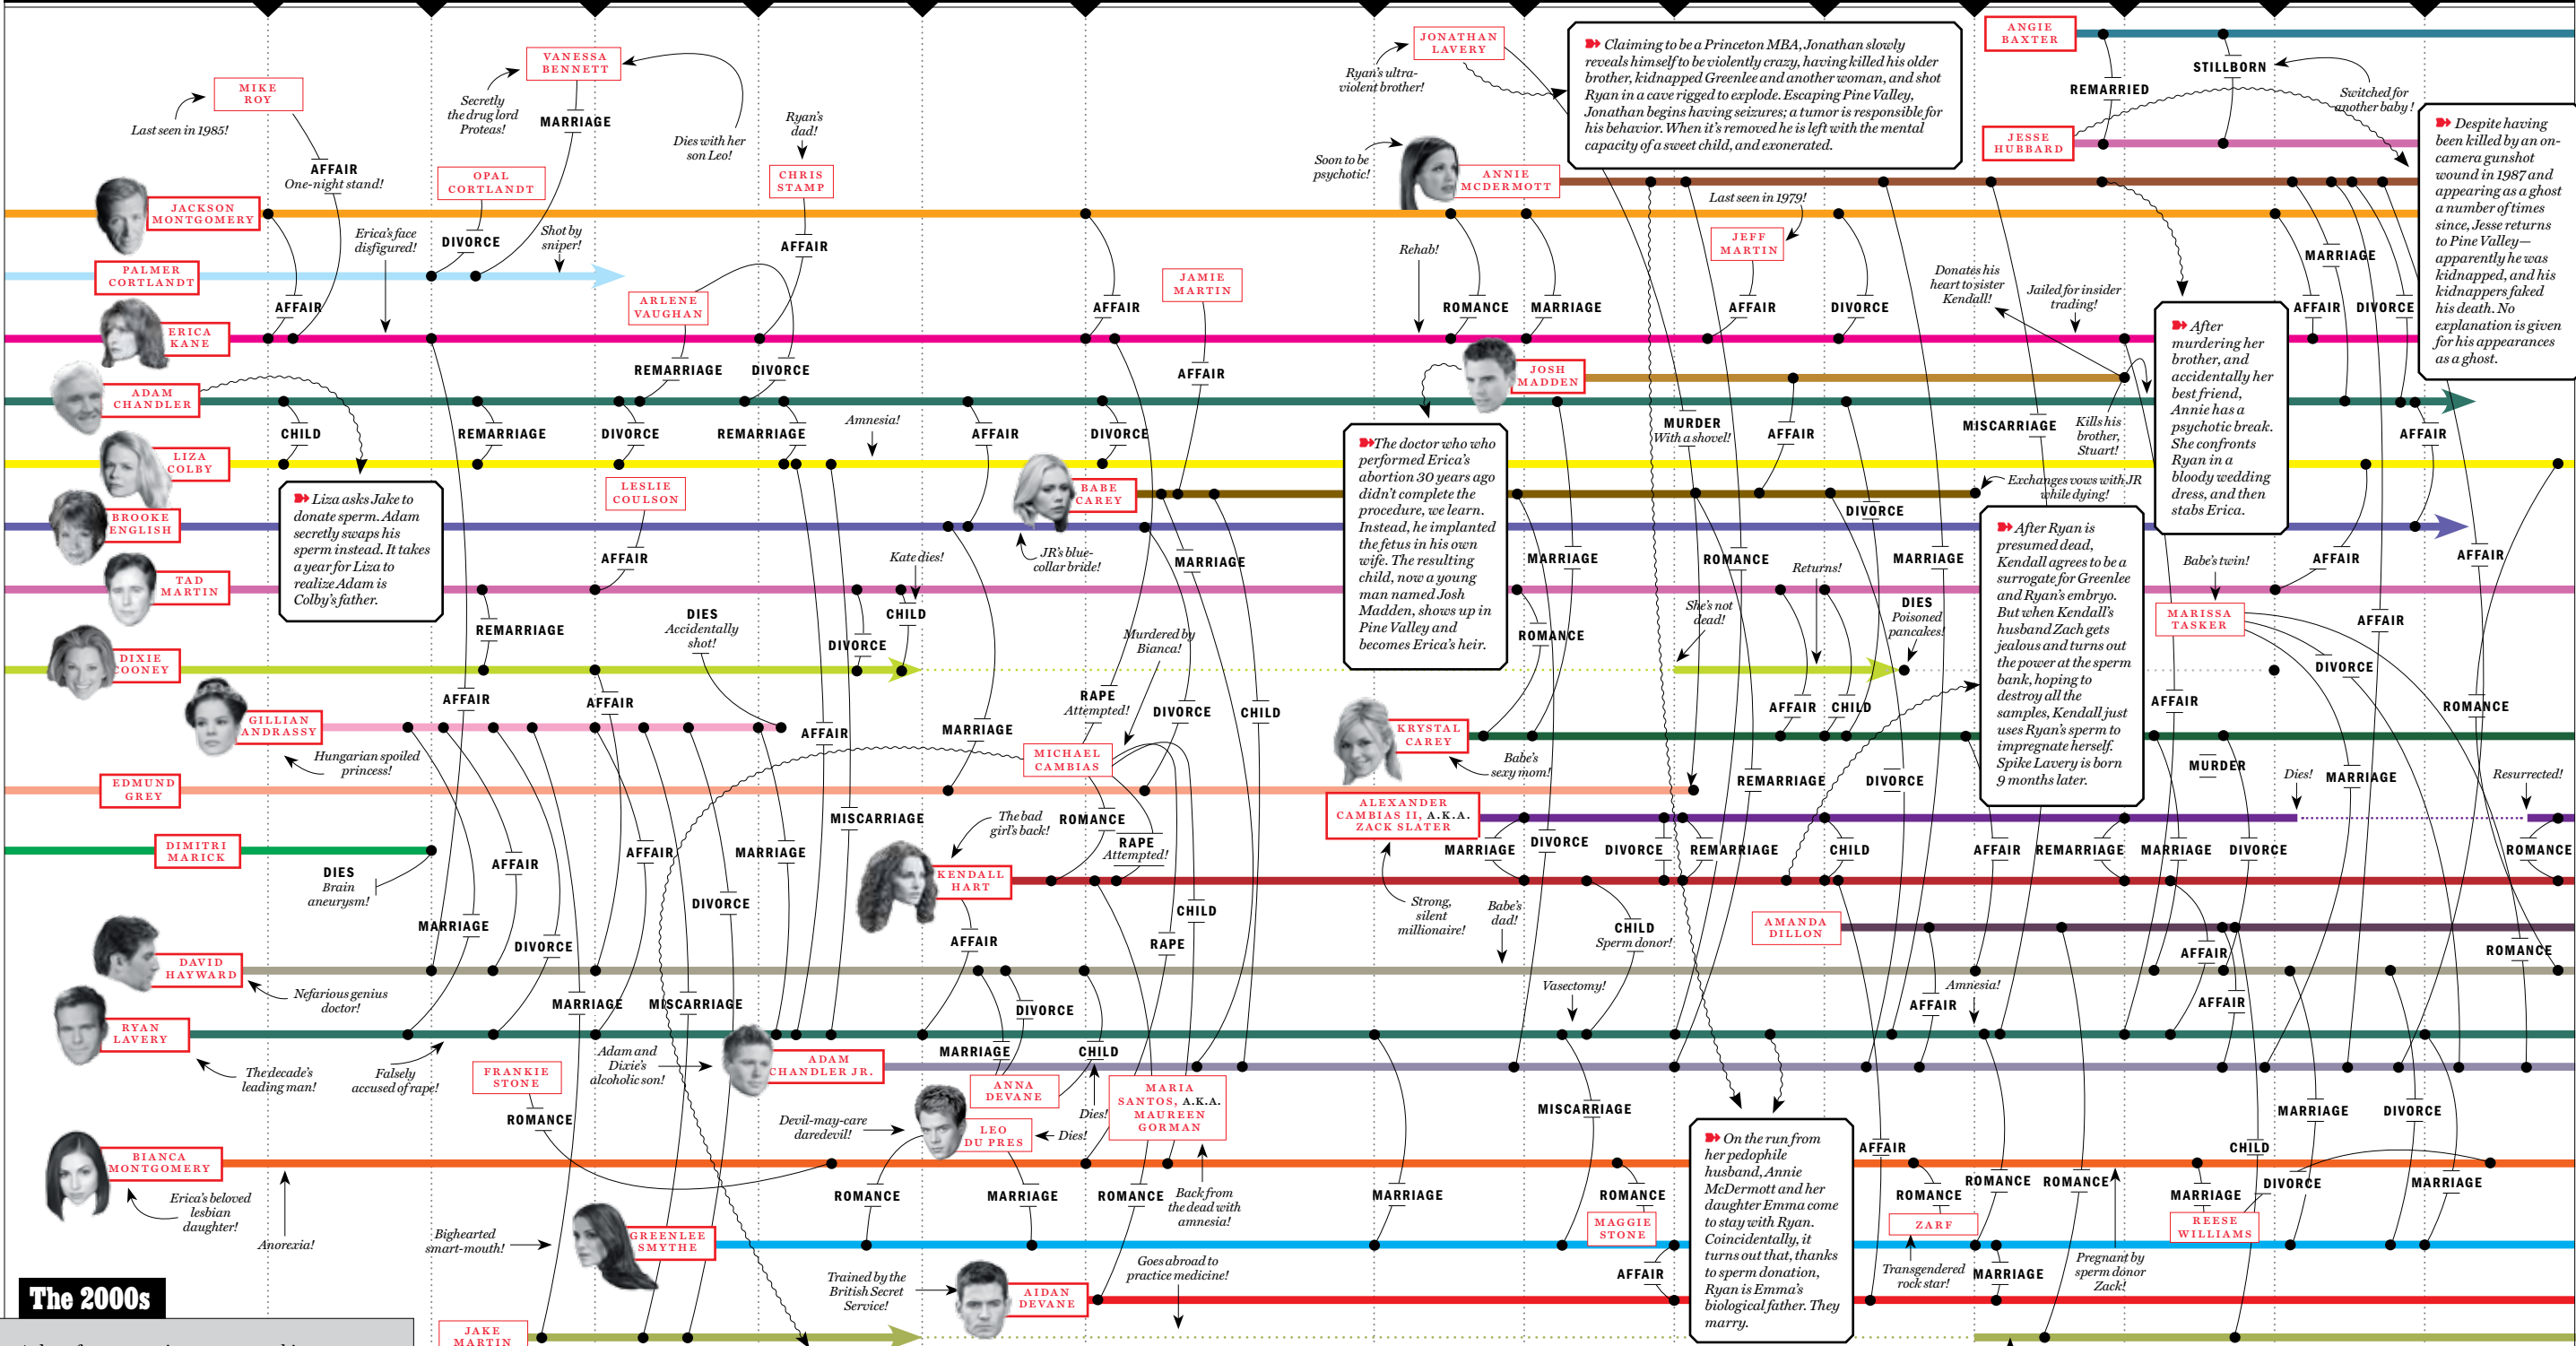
MIKE ROY
Last seen in 1985!
AFFAIR
One-night stand!
VANESSA BENNETT
Secretly the drug lord Proteas!
MARRIAGE
Dies with her son Leo!
Ryan's dad!
CHRIS STAMP
AFFAIR
OPAL CORTLANDT
DIVORCE
Shot by sniper!
Erica's face disfigured!
JACKSON MONTGOMERY
PALMER CORTLANDT
AFFAIR
ERICA KANE
ARLENE VAUGHAN
REMARRIAGE
DIVORCE
ADAM CHANDLER
CHILD
REMARRIAGE
DIVORCE
REMARRIAGE
Amnesia!
AFFAIR
DIVORCE
LIZA COLBY
BROOKE ENGLISH
LESLIE COULSON
Liza asks Jake to donate sperm. Adam secretly swaps his sperm instead. It takes a year for Liza to realize Adam is Colby's father.
AFFAIR
TAD MARTIN
Kate dies!
CHILD
REMARRIAGE
DIES Accidentally shot!
DIVORCE
DIXIE COONEY
AFFAIR
AFFAIR
GILLIAN ANDRASSY
Hungarian spoiled princess!
AFFAIR
EDMUND GREY
DIMITRI MARICK
DIES Brain aneurysm!
AFFAIR
AFFAIR
MARRIAGE
MISCARRIAGE
MARRIAGE
DIVORCE
MARRIAGE
DIVORCE
DAVID HAYWARD
Nefarious genius doctor!
MARRIAGE
MISCARRIAGE
RYAN LAVERY
The decade's leading man!
Falsely accused of rape!
FRANKIE STONE
ROMANCE
Adam and Dixie's alcoholic son!
ADAM CHANDLER JR.
BIANCA MONTGOMERY
Erica's beloved lesbian daughter!
Anorexia!
Bighearted smart-mouth!
GREENLEE SMYTHE
JAKE MARTIN
The 2000s
AFFAIR
JAMIE MARTIN
AFFAIR
AFFAIR
BABE CAREY
JR's blue-collar bride!
MARRIAGE
Murdered by Bianca!
RAPE Attempted!
DIVORCE
CHILD
MARRIAGE
MICHAEL CAMBIAS
MISCARRIAGE
The bad girl's back!
ROMANCE
RAPE Attempted!
KENDALL HART
AFFAIR
CHILD
RAPE
DIVORCE
MARRIAGE
CHILD
ANNA DEVANE
Dies!
Devil-may-care daredevil!
LEO DU PRES
Dies!
MARIA SANTOS, A.K.A. MAUREEN GORMAN
ROMANCE
MARRIAGE
ROMANCE
Back from the dead with amnesia!
Trained by the British Secret Service!
AIDAN DEVANE
Goes abroad to practice medicine!
JONATHAN LAVERY
Ryan's ultra-violent brother!
Claiming to be a Princeton MBA, Jonathan slowly reveals himself to be violently crazy, having killed his older brother, kidnapped Greenlee and another woman, and shot Ryan in a cave rigged to explode. Escaping Pine Valley, Jonathan begins having seizures; a tumor is responsible for his behavior. When it's removed he is left with the mental capacity of a sweet child, and exonerated.
Soon to be psychotic!
ANNIE MCDERMOTT
Last seen in 1979!
Rehab!
ROMANCE
MARRIAGE
JEFF MARTIN
AFFAIR
DIVORCE
JOSH MADDEN
MURDER With a shovel!
AFFAIR
The doctor who who performed Erica's abortion 30 years ago didn't complete the procedure, we learn. Instead, he implanted the fetus in his own wife. The resulting child, now a young man named Josh Madden, shows up in Pine Valley and becomes Erica's heir.
MARRIAGE
ROMANCE
ROMANCE
She's not dead!
Returns!
DIES Poisoned pancakes!
KRYSTAL CAREY
Babe's sexy mom!
AFFAIR
CHILD
REMARRIAGE
DIVORCE
ALEXANDER CAMBIAS II, A.K.A. ZACK SLATER
MARRIAGE
DIVORCE
DIVORCE
REMARRIAGE
CHILD
Strong, silent millionaire!
Babe's dad!
CHILD Sperm donor!
AMANDA DILLON
Vasectomy!
Amnesia!
AFFAIR
MISCARRIAGE
On the run from her pedophile husband, Annie McDermott and her daughter Emma come to stay with Ryan. Coincidentally, it turns out that, thanks to sperm donation, Ryan is Emma's biological father. They marry.
MARRIAGE
ROMANCE
MAGGIE STONE
AFFAIR
AFFAIR
ANGIE BAXTER
STILLBORN
REMARRIED
Switched for another baby!
JESSE HUBBARD
Despite having been killed by an on-camera gunshot wound in 1987 and appearing as a ghost a number of times since, Jesse returns to Pine Valley—apparently he was kidnapped, and his kidnappers faked his death. No explanation is given for his appearances as a ghost.
Donates his heart to sister Kendall!
Jailed for insider trading!
MARRIAGE
AFFAIR
DIVORCE
After murdering her brother, and accidentally her best friend, Annie has a psychotic break. She confronts Ryan in a bloody wedding dress, and then stabs Erica.
MISCARRIAGE
Kills his brother, Stuart!
AFFAIR
Exchanges vows with JR while dying!
DIVORCE
MARRIAGE
After Ryan is presumed dead, Kendall agrees to be a surrogate for Greenlee and Ryan's embryo. But when Kendall's husband Zach gets jealous and turns out the power at the sperm bank, hoping to destroy all the samples, Kendall just uses Ryan's sperm to impregnate herself. Spike Lavery is born 9 months later.
Babe's twin!
AFFAIR
AFFAIR
MARISSA TASKER
AFFAIR
DIVORCE
AFFAIR
ROMANCE
MURDER
Dies!
MARRIAGE
Resurrected!
AFFAIR
REMARRIAGE
MARRIAGE
DIVORCE
ROMANCE
AFFAIR
ROMANCE
AFFAIR
AFFAIR
AFFAIR
MARRIAGE
DIVORCE
CHILD
ROMANCE
ROMANCE
ROMANCE
MARRIAGE
DIVORCE
MARRIAGE
ZARF
Transgendered rock star!
MARRIAGE
Pregnant by sperm donor Zack!
REESE WILLIAMS